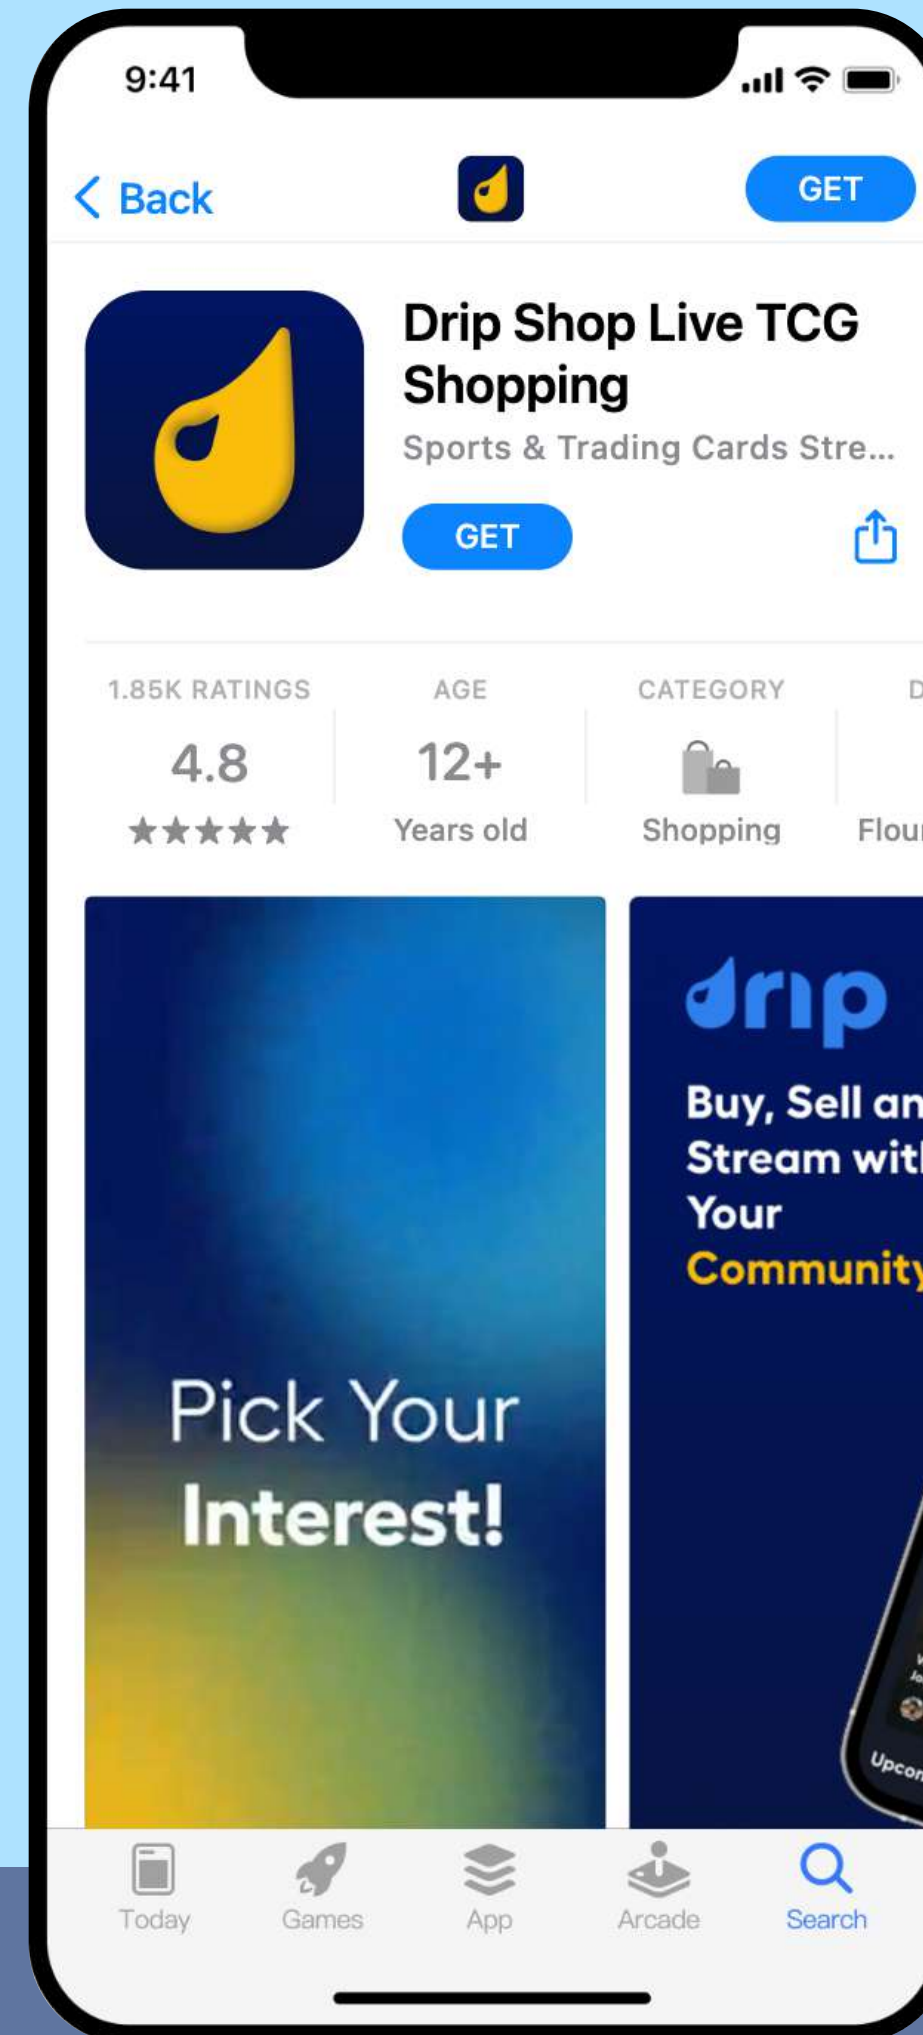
9:41

< Back

GET

Drip Shop Live TCG Shopping

Sports & Trading Cards Stre...

GET

1.85K RATINGS
4.8
★★★★★

AGE
12+
Years old

CATEGORY
Shopping

D
Flou

Pick Your Interest!

drip

Buy, Sell an
Stream wit
Your
Community

Upcon

Today

Games

App

Arcade

Search